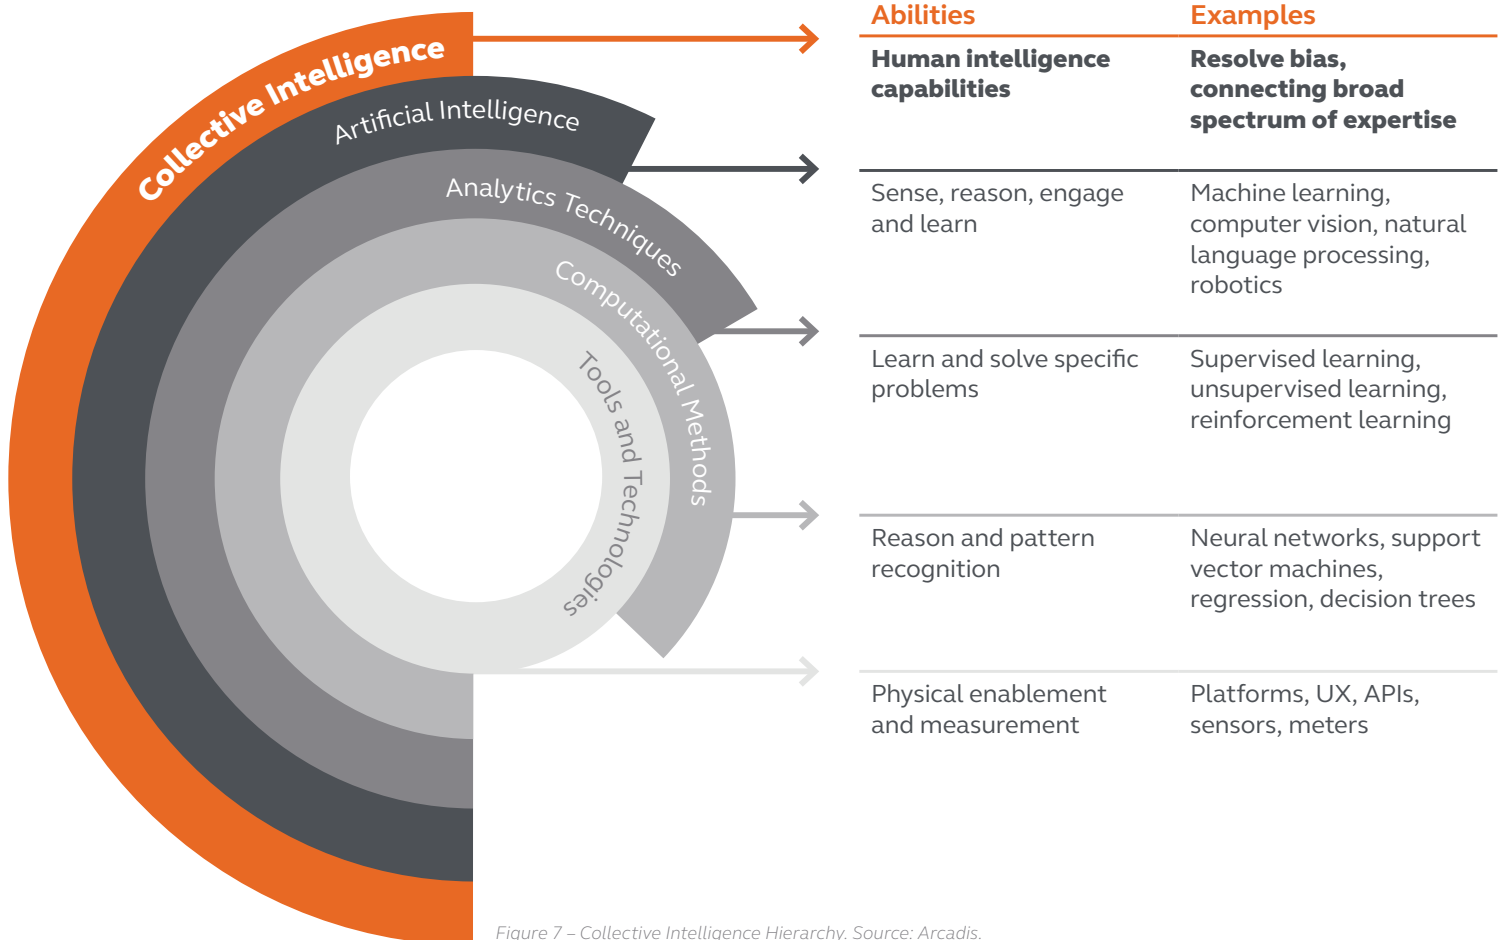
Collective Intelligence

Artificial Intelligence

Analytics Techniques

Computational Methods

Tools and Technologies

| Abilities | Examples |
|---|---|
| **Human intelligence capabilities** | **Resolve bias, connecting broad spectrum of expertise** |
| Sense, reason, engage and learn | Machine learning, computer vision, natural language processing, robotics |
| Learn and solve specific problems | Supervised learning, unsupervised learning, reinforcement learning |
| Reason and pattern recognition | Neural networks, support vector machines, regression, decision trees |
| Physical enablement and measurement | Platforms, UX, APIs, sensors, meters |

Figure 7 – Collective Intelligence Hierarchy. Source: Arcadis.